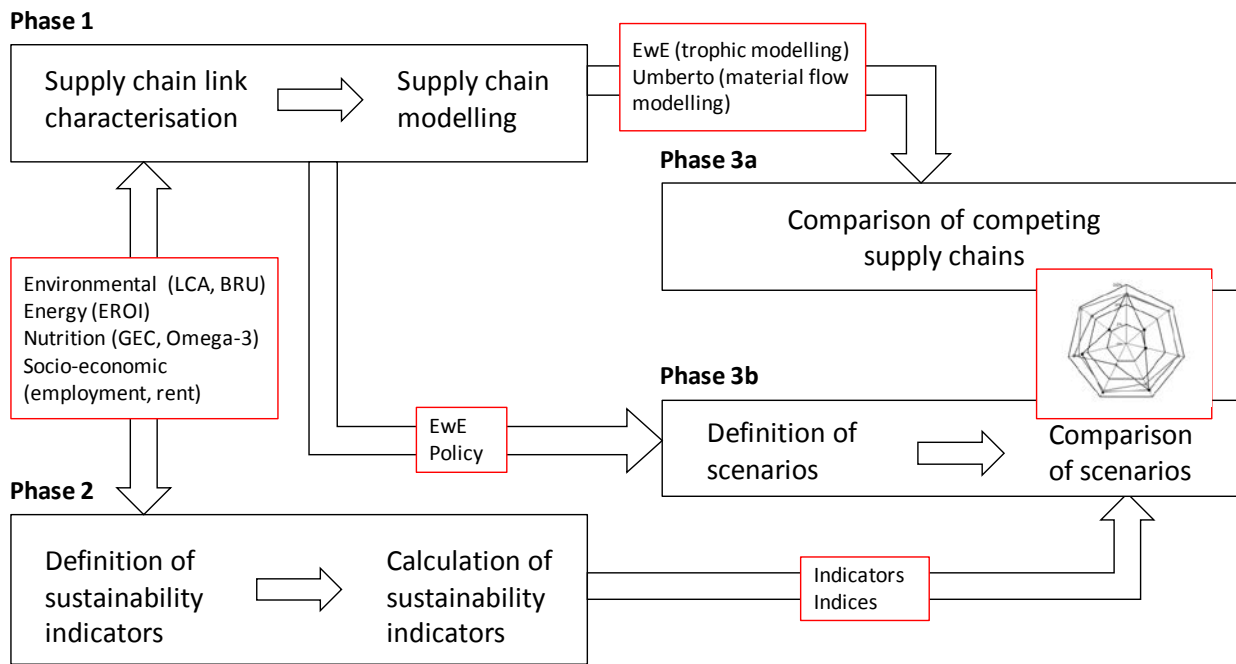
Phase 1

Supply chain link characterisation

Supply chain modelling

EwE (trophic modelling)
Umberto (material flow modelling)

Phase 3a

Comparison of competing supply chains

Environmental (LCA, BRU)
Energy (EROI)
Nutrition (GEC, Omega-3)
Socio-economic (employment, rent)

Phase 3b

EwE
Policy

Definition of scenarios

Comparison of scenarios

Phase 2

Definition of sustainability indicators

Calculation of sustainability indicators

Indicators
Indices